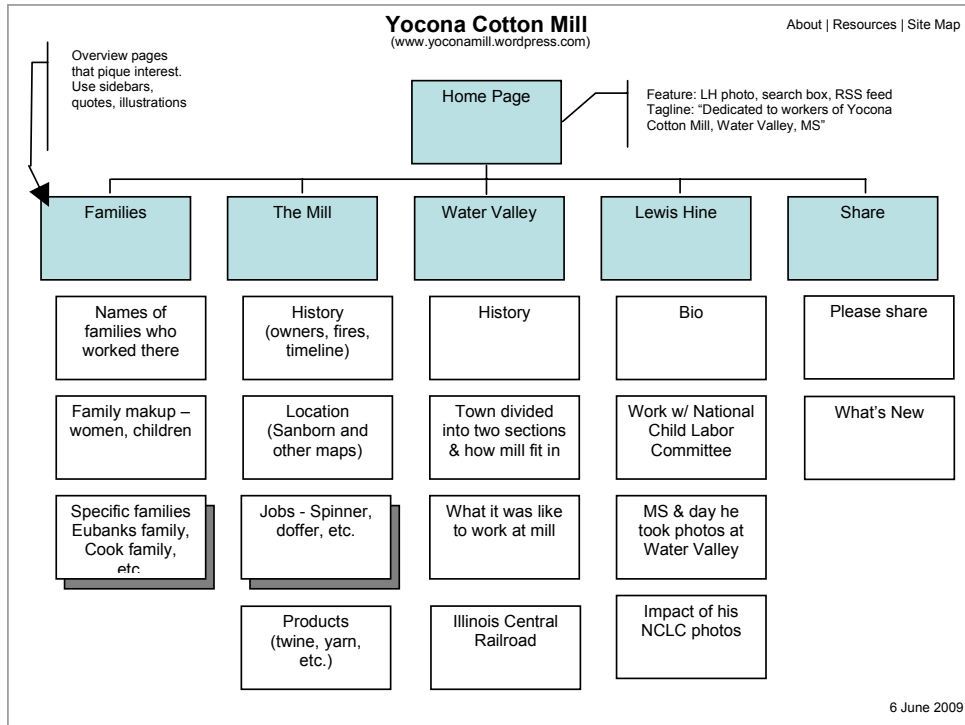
Yocona Cotton Mill
(www.yoconamill.wordpress.com)

About | Resources | Site Map

Overview pages that pique interest. Use sidebars, quotes, illustrations

Home Page

Feature: LH photo, search box, RSS feed
Tagline: "Dedicated to workers of Yocona Cotton Mill, Water Valley, MS"

Families

Names of families who worked there

Family makup – women, children

Specific families Eubanks family, Cook family, etc.

The Mill

History (owners, fires, timeline)

Location (Sanborn and other maps)

Jobs - Spinner, doffer, etc.

Products (twine, yarn, etc.)

Water Valley

History

Town divided into two sections & how mill fit in

What it was like to work at mill

Illinois Central Railroad

Lewis Hine

Bio

Work w/ National Child Labor Committee

MS & day he took photos at Water Valley

Impact of his NCLC photos

Share

Please share

What's New

6 June 2009